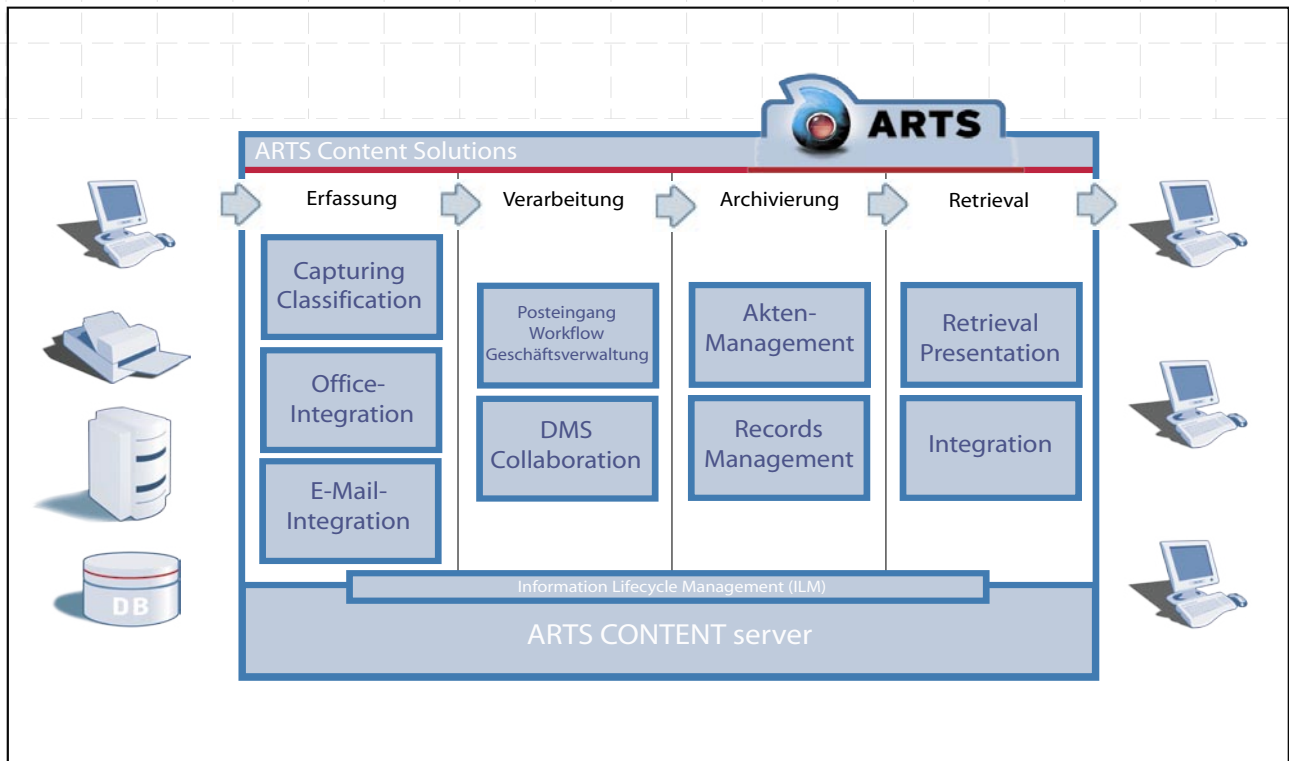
ARTS

ARTS Content Solutions

Erfassung

Verarbeitung

Archivierung

Retrieval

Capturing Classification

Office-Integration

E-Mail-Integration

Posteingang
Workflow
Geschäftsverwaltung

DMS
Collaboration

Akten-Management

Records Management

Retrieval Presentation

Integration

Information Lifecycle Management (ILM)

ARTS CONTENT server

DB